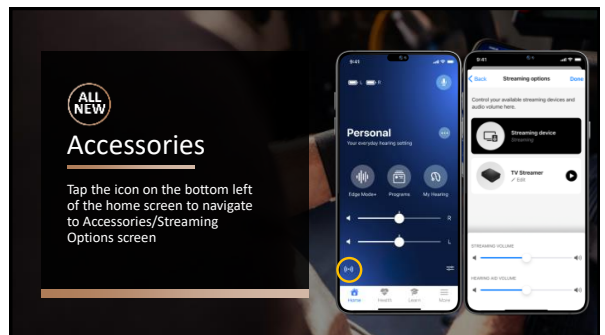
ALL NEW

Accessories

Tap the icon on the bottom left of the home screen to navigate to Accessories/Streaming Options screen

9:41

L R

Personal

Your everyday hearing setting

Edge Mode+

Programs

My Hearing

R

L

Home

Health

Learn

More

9:41

Back

Streaming options

Done

Control your available streaming devices and audio volume here.

Streaming device

Streaming

TV Streamer

Edit

STREAMING VOLUME

HEARING AID VOLUME